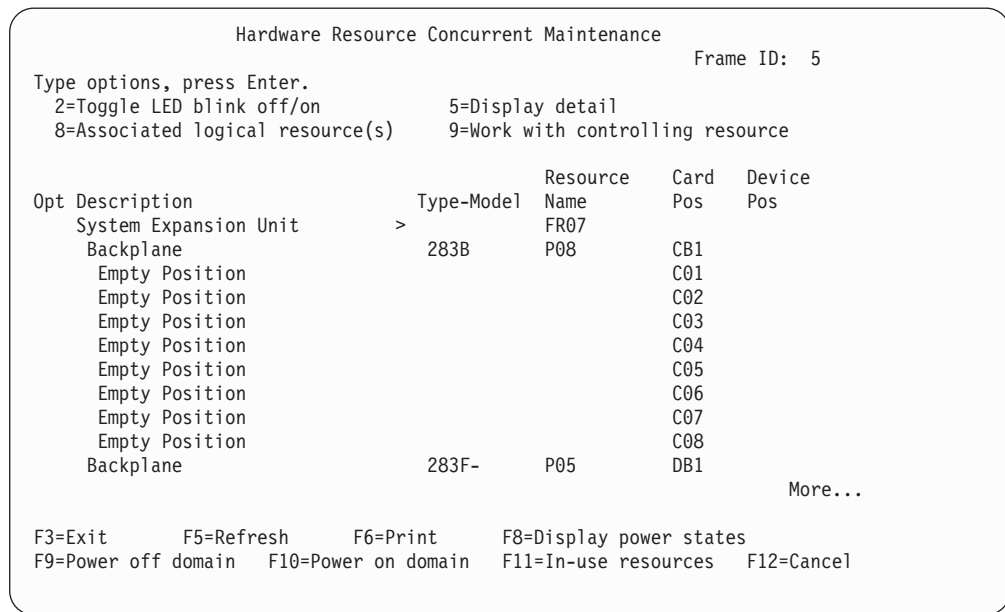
Hardware Resource Concurrent Maintenance

Frame ID: 5

Type options, press Enter.
2=Toggle LED blink off/on 5=Display detail
8=Associated logical resource(s) 9=Work with controlling resource

| Opt | Description | Type-Model | Resource Name | Card Pos | Device Pos |
|---|---|---|---|---|---|
| | System Expansion Unit | > | FR07 | | |
| | Backplane | 283B | P08 | CB1 | |
| | Empty Position | | | C01 | |
| | Empty Position | | | C02 | |
| | Empty Position | | | C03 | |
| | Empty Position | | | C04 | |
| | Empty Position | | | C05 | |
| | Empty Position | | | C06 | |
| | Empty Position | | | C07 | |
| | Empty Position | | | C08 | |
| | Backplane | 283F- | P05 | DB1 | |

More...

F3=Exit F5=Refresh F6=Print F8=Display power states
F9=Power off domain F10=Power on domain F11=In-use resources F12=Cancel